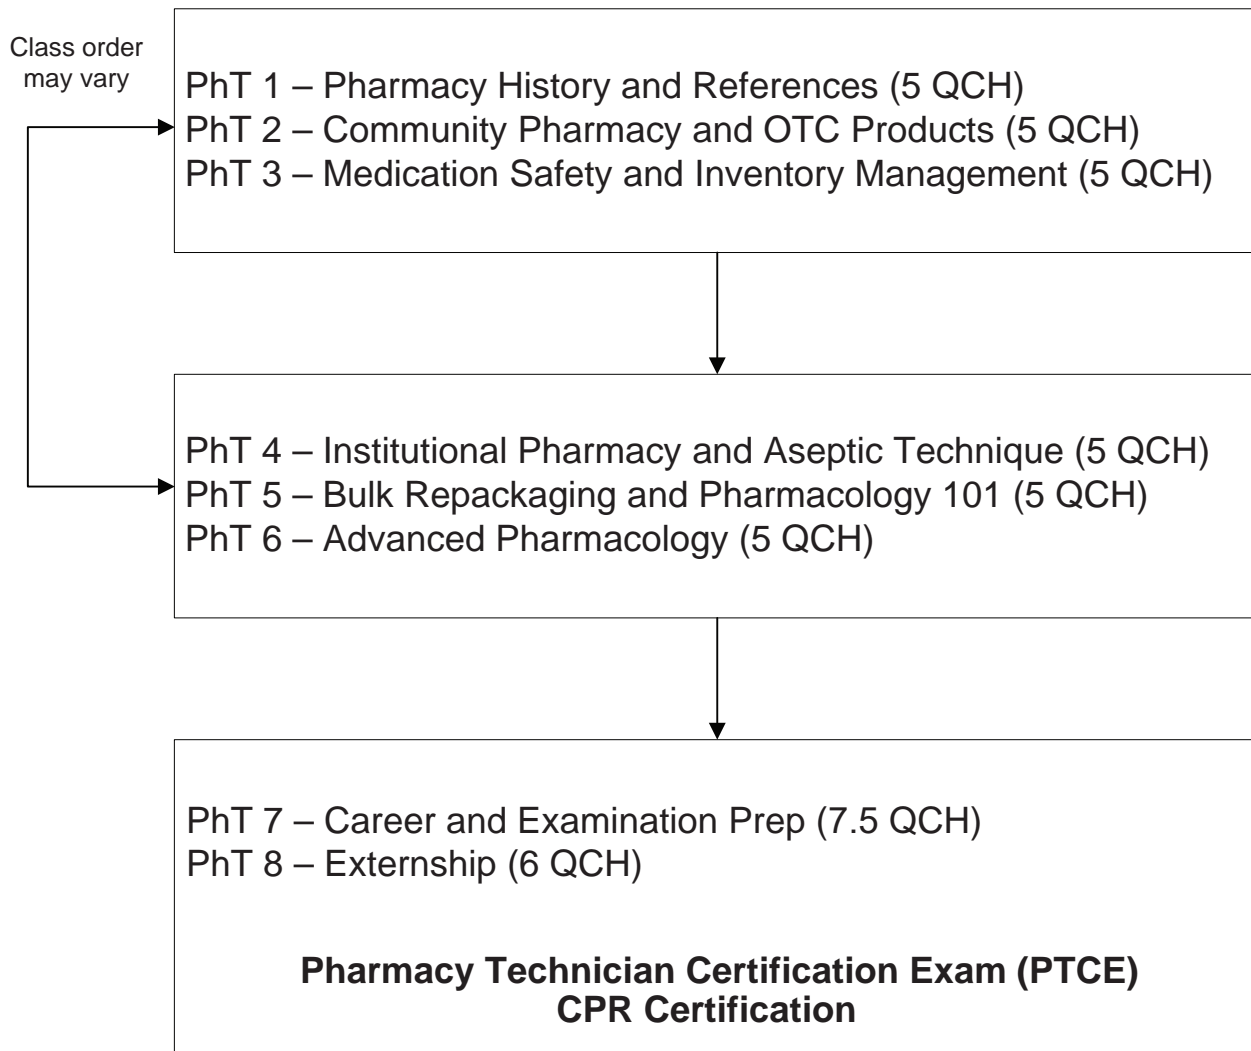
Class order may vary

PhT 1 – Pharmacy History and References (5 QCH)
PhT 2 – Community Pharmacy and OTC Products (5 QCH)
PhT 3 – Medication Safety and Inventory Management (5 QCH)

PhT 4 – Institutional Pharmacy and Aseptic Technique (5 QCH)
PhT 5 – Bulk Repackaging and Pharmacology 101 (5 QCH)
PhT 6 – Advanced Pharmacology (5 QCH)

PhT 7 – Career and Examination Prep (7.5 QCH)
PhT 8 – Externship (6 QCH)

**Pharmacy Technician Certification Exam (PTCE)**
**CPR Certification**